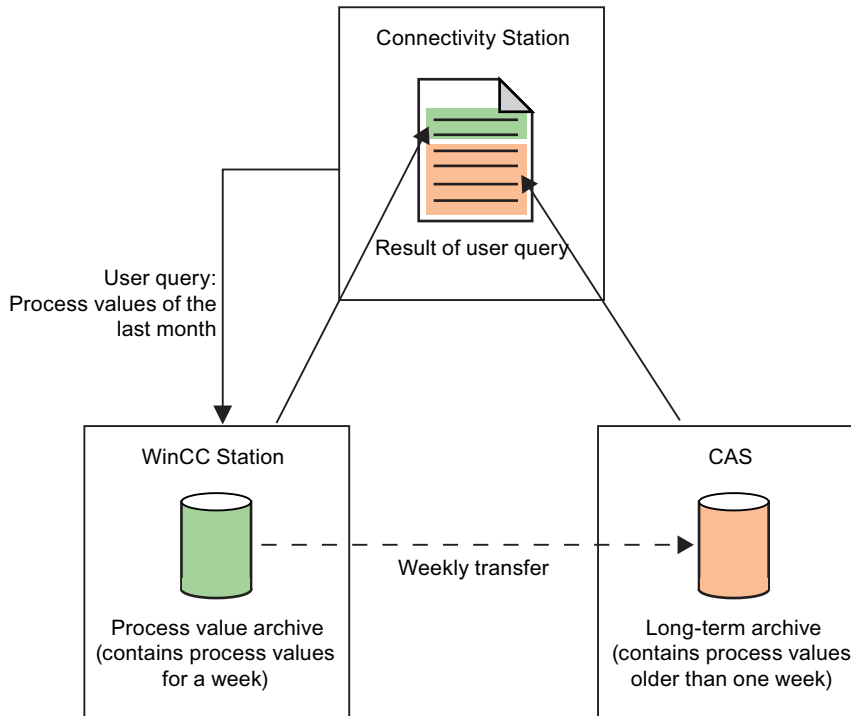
Connectivity Station

Result of user query

User query:
Process values of the last month

WinCC Station

Process value archive (contains process values for a week)

Weekly transfer

CAS

Long-term archive (contains process values older than one week)